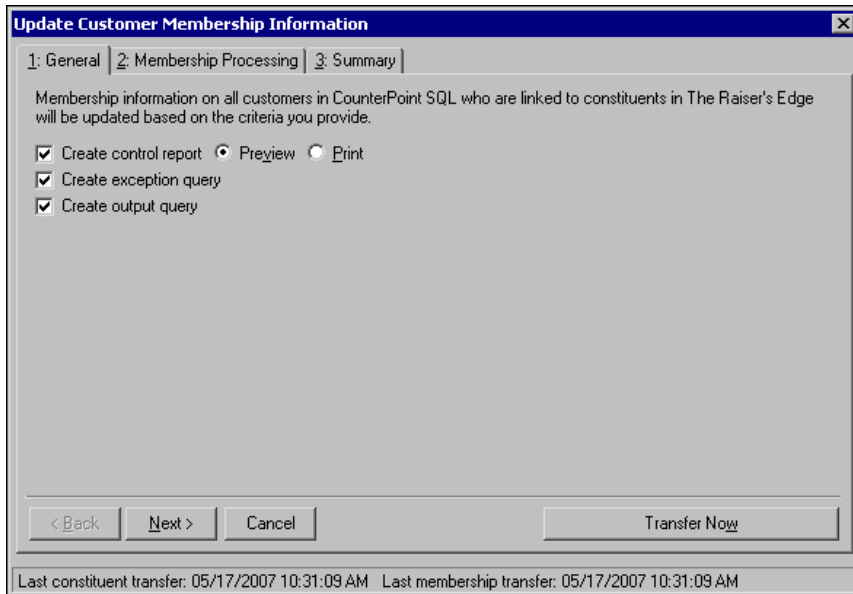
Update Customer Membership Information

1: General | 2: Membership Processing | 3: Summary

Membership information on all customers in CounterPoint SQL who are linked to constituents in The Raiser's Edge will be updated based on the criteria you provide.

Create control report Preview Print

Create exception query

Create output query

< Back Next > Cancel Transfer Now

Last constituent transfer: 05/17/2007 10:31:09 AM Last membership transfer: 05/17/2007 10:31:09 AM